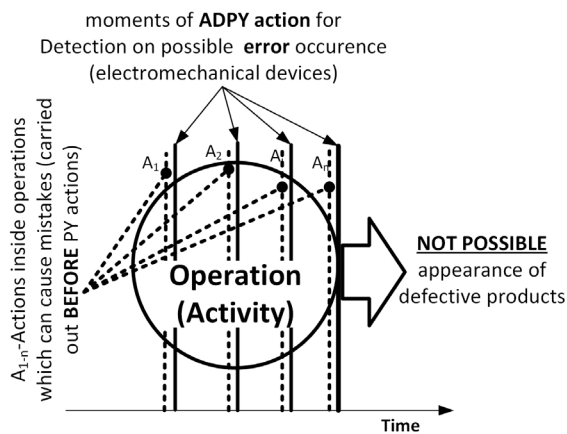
moments of **ADPY action** for Detection on possible **error** occurence (electromechanical devices)

$A_{1-n}$-Actions inside operations which can cause mistakes (carried out **BEFORE** PY actions)

$A_1$

$A_2$

$A_i$

$A_n$

Operation (Activity)

**NOT POSSIBLE** appearance of defective products

Time